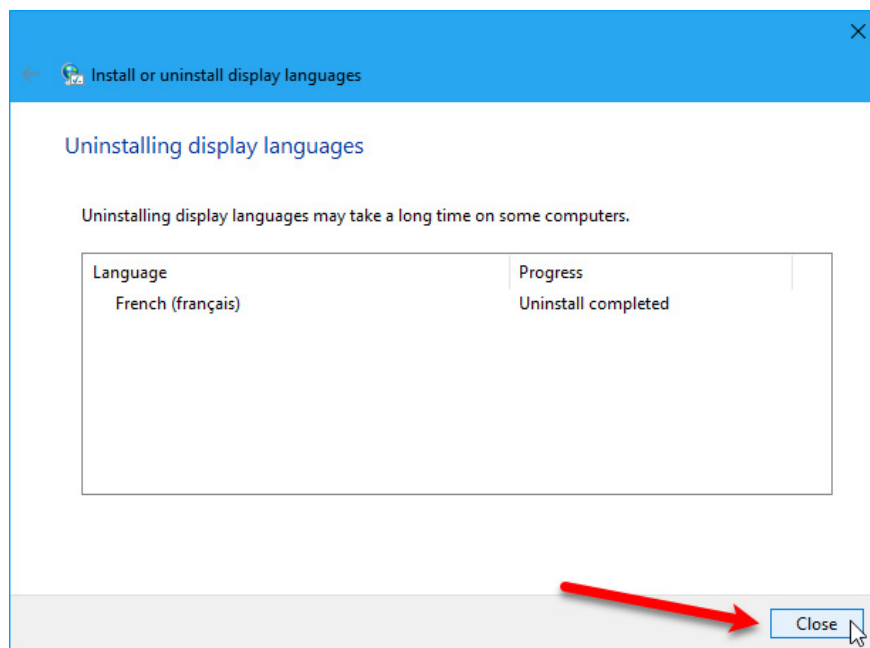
Install or uninstall display languages

Uninstalling display languages

Uninstalling display languages may take a long time on some computers.

| Language | Progress |
|---|---|
| French (français) | Uninstall completed |

Close